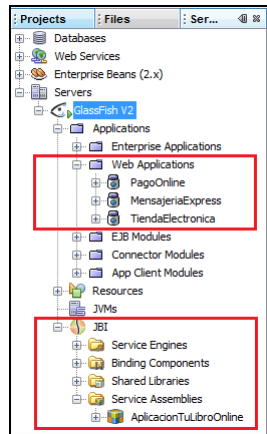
Projects | Files | Ser...

Databases
Web Services
Enterprise Beans (2.x)
Servers
GlassFish V2
Applications
Enterprise Applications
Web Applications
PagoOnline
MensajeriaExpress
TiendaElectronica
EJB Modules
Connector Modules
App Client Modules
Resources
JVMs
JBI
Service Engines
Binding Components
Shared Libraries
Service Assemblies
AplicacionTuLibroOnline